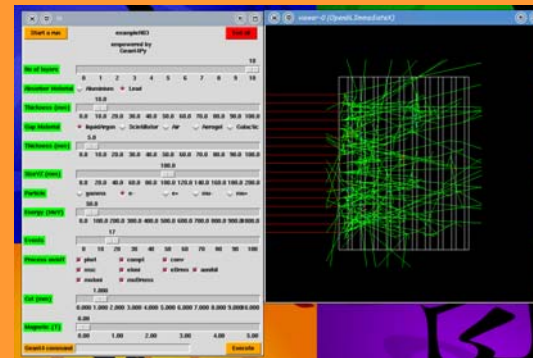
Start a run
exampleN03
empowered by Geant4Py
Exit

No of layers
10
0 1 2 3 4 5 6 7 8 9 10

Absorber Material
Aluminium Lead

Thickness (mm)
10.0
0.0 10.0 20.0 30.0 40.0 50.0 60.0 70.0 80.0 90.0 100.0

Gap Material
liquidArgon Scintillator Air Aerogel Galactic

Thickness (mm)
5.0
0.0 10.0 20.0 30.0 40.0 50.0 60.0 70.0 80.0 90.0 100.0

SizeYZ (mm)
100.0
0.0 25.0 40.0 60.0 80.0 100.0 125.0 140.0 160.0 180.0 200.0

Particle
gamma e- e+ mu- mu+

Energy (MeV)
50.0
0.0 100.0 200.0 300.0 400.0 500.0 600.0 700.0 800.0 900.0 1000.0

Events
17
0 10 20 30 40 50 60 70 80 90 100

Process on/off
phot compt conv
msc eIoni eBrem annihil
muIoni muBrems

Cut (mm)
1.000
0.000 1.000 2.000 3.000 4.000 5.000 6.000 7.000 8.000 9.000 10.000

Magnetic (T)
0.00
0.00 1.00 2.00 3.00 4.00 5.00

Geant4 command
Execute

viewer-0 (OpenGLImmediateX)